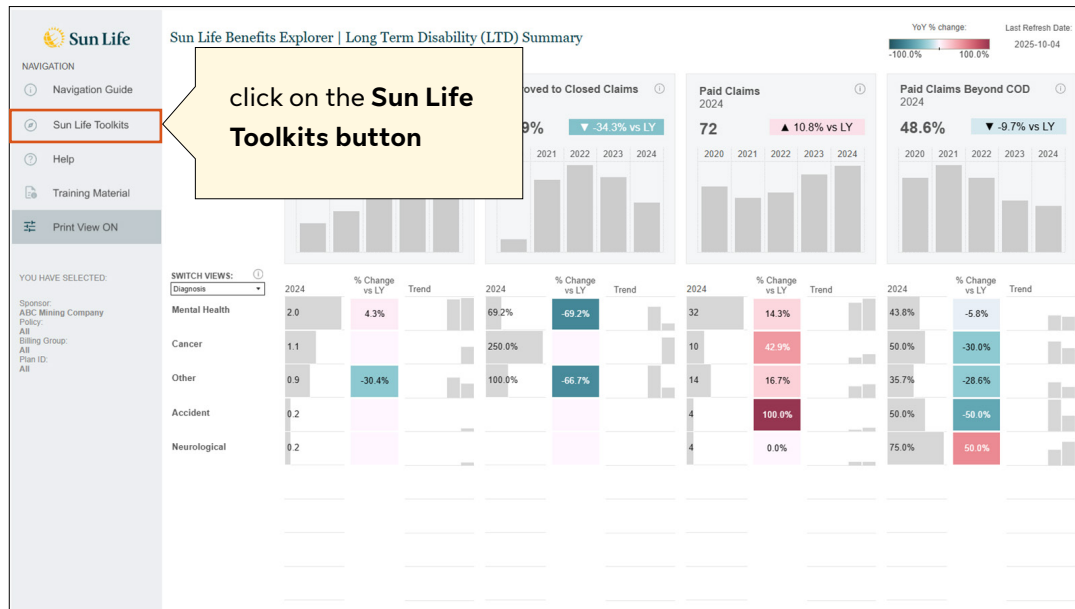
Sun Life

NAVIGATION

Navigation Guide

Sun Life Toolkits

Help

Training Material

Print View ON

YOU HAVE SELECTED:

Sponsor:
ABC Mining Company
Policy:
All
Billing Group:
All
Plan ID:
All

Sun Life Benefits Explorer | Long Term Disability (LTD) Summary

YoY % change:
-100.0% 100.0%

Last Refresh Date:
2025-10-04

click on the **Sun Life Toolkits button**

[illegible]oved to Closed Claims
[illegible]9% ▼ -34.3% vs LY
2021 2022 2023 2024

Paid Claims
2024
72 ▲ 10.8% vs LY
2020 2021 2022 2023 2024

Paid Claims Beyond COD
2024
48.6% ▼ -9.7% vs LY
2020 2021 2022 2023 2024

SWITCH VIEWS:
Diagnosis

| | 2024 | % Change vs LY | Trend | 2024 | % Change vs LY | Trend | 2024 | % Change vs LY | Trend | 2024 | % Change vs LY | Trend |
|---|---|---|---|---|---|---|---|---|---|---|---|---|
| Mental Health | 2.0 | 4.3% | | 69.2% | -69.2% | | 32 | 14.3% | | 43.8% | -5.8% | |
| Cancer | 1.1 | | | 250.0% | | | 10 | 42.9% | | 50.0% | -30.0% | |
| Other | 0.9 | -30.4% | | 100.0% | -66.7% | | 14 | 16.7% | | 35.7% | -28.6% | |
| Accident | 0.2 | | | | | | 4 | 100.0% | | 50.0% | -50.0% | |
| Neurological | 0.2 | | | | | | 4 | 0.0% | | 75.0% | 50.0% | |